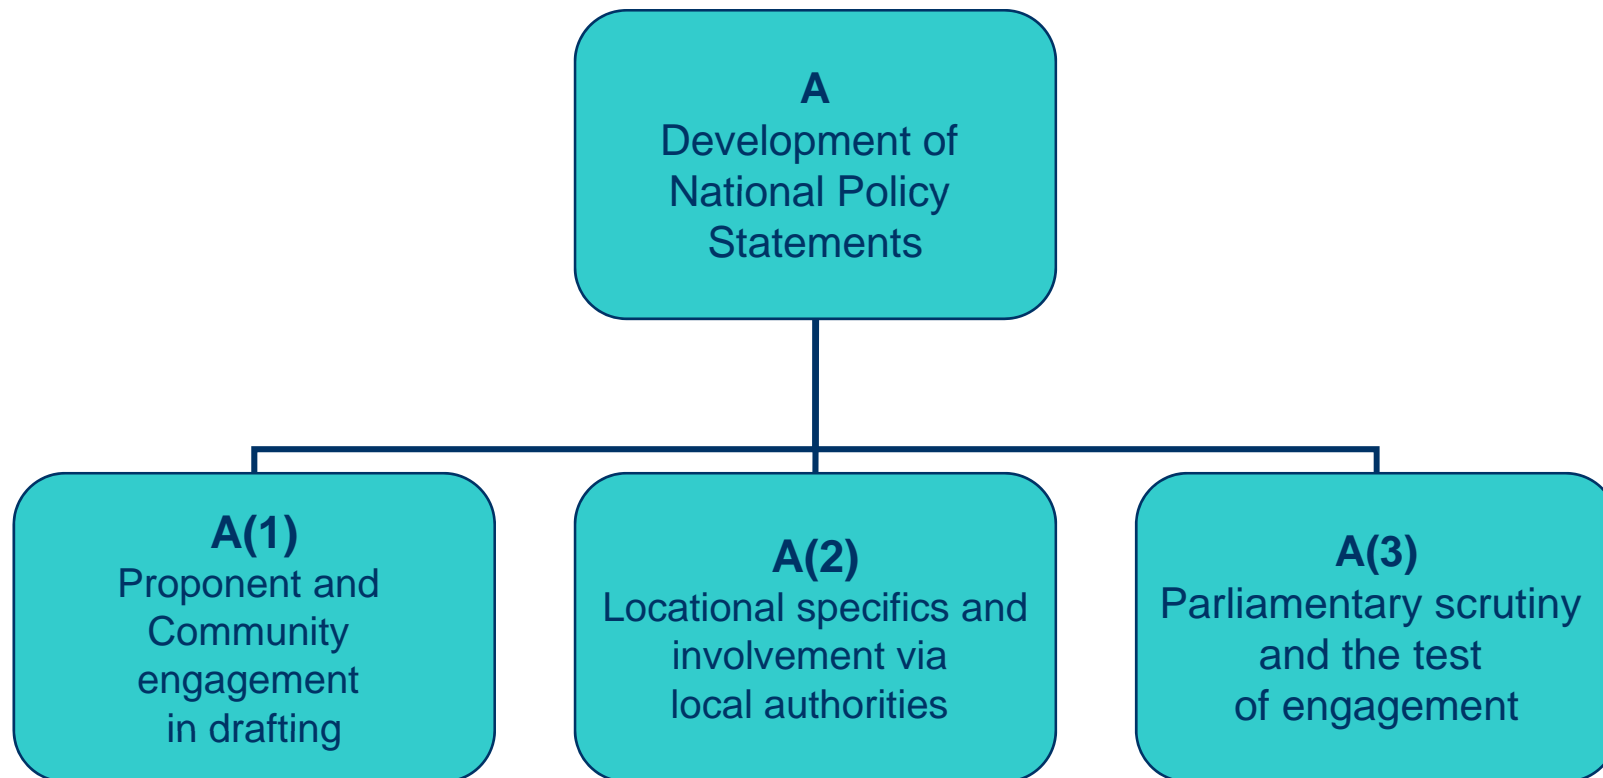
A
Development of National Policy Statements

A(1)
Proponent and Community engagement in drafting

A(2)
Locational specifics and involvement via local authorities

A(3)
Parliamentary scrutiny and the test of engagement